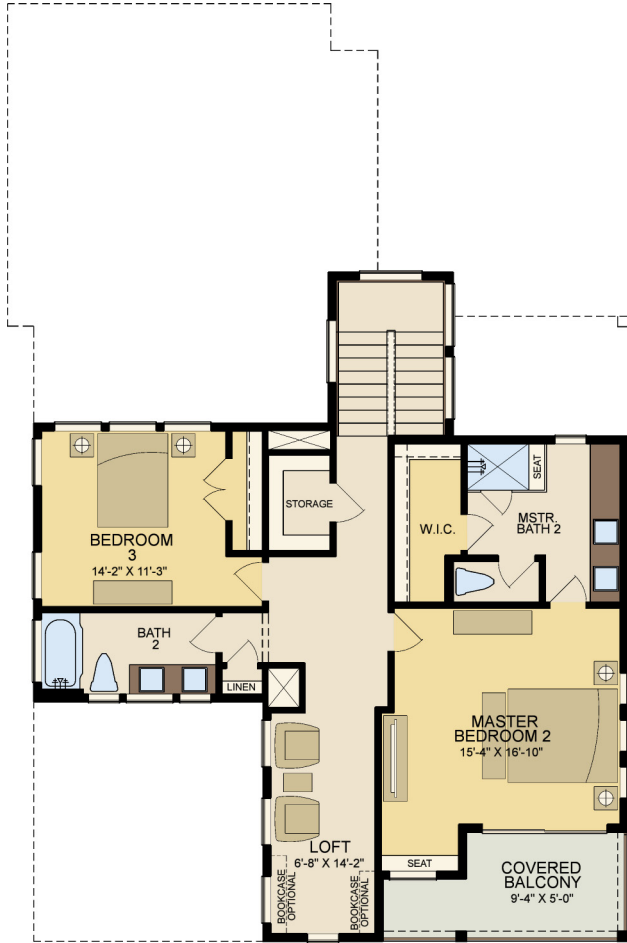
STORAGE

BEDROOM 3
14'-2" X 11'-3"

W.I.C.

SEAT

MSTR. BATH 2

BATH 2

LINEN

MASTER BEDROOM 2
15'-4" X 16'-10"

LOFT
6'-8" X 14'-2"

BOOKCASE OPTIONAL

BOOKCASE OPTIONAL

SEAT

COVERED BALCONY
9'-4" X 5'-0"